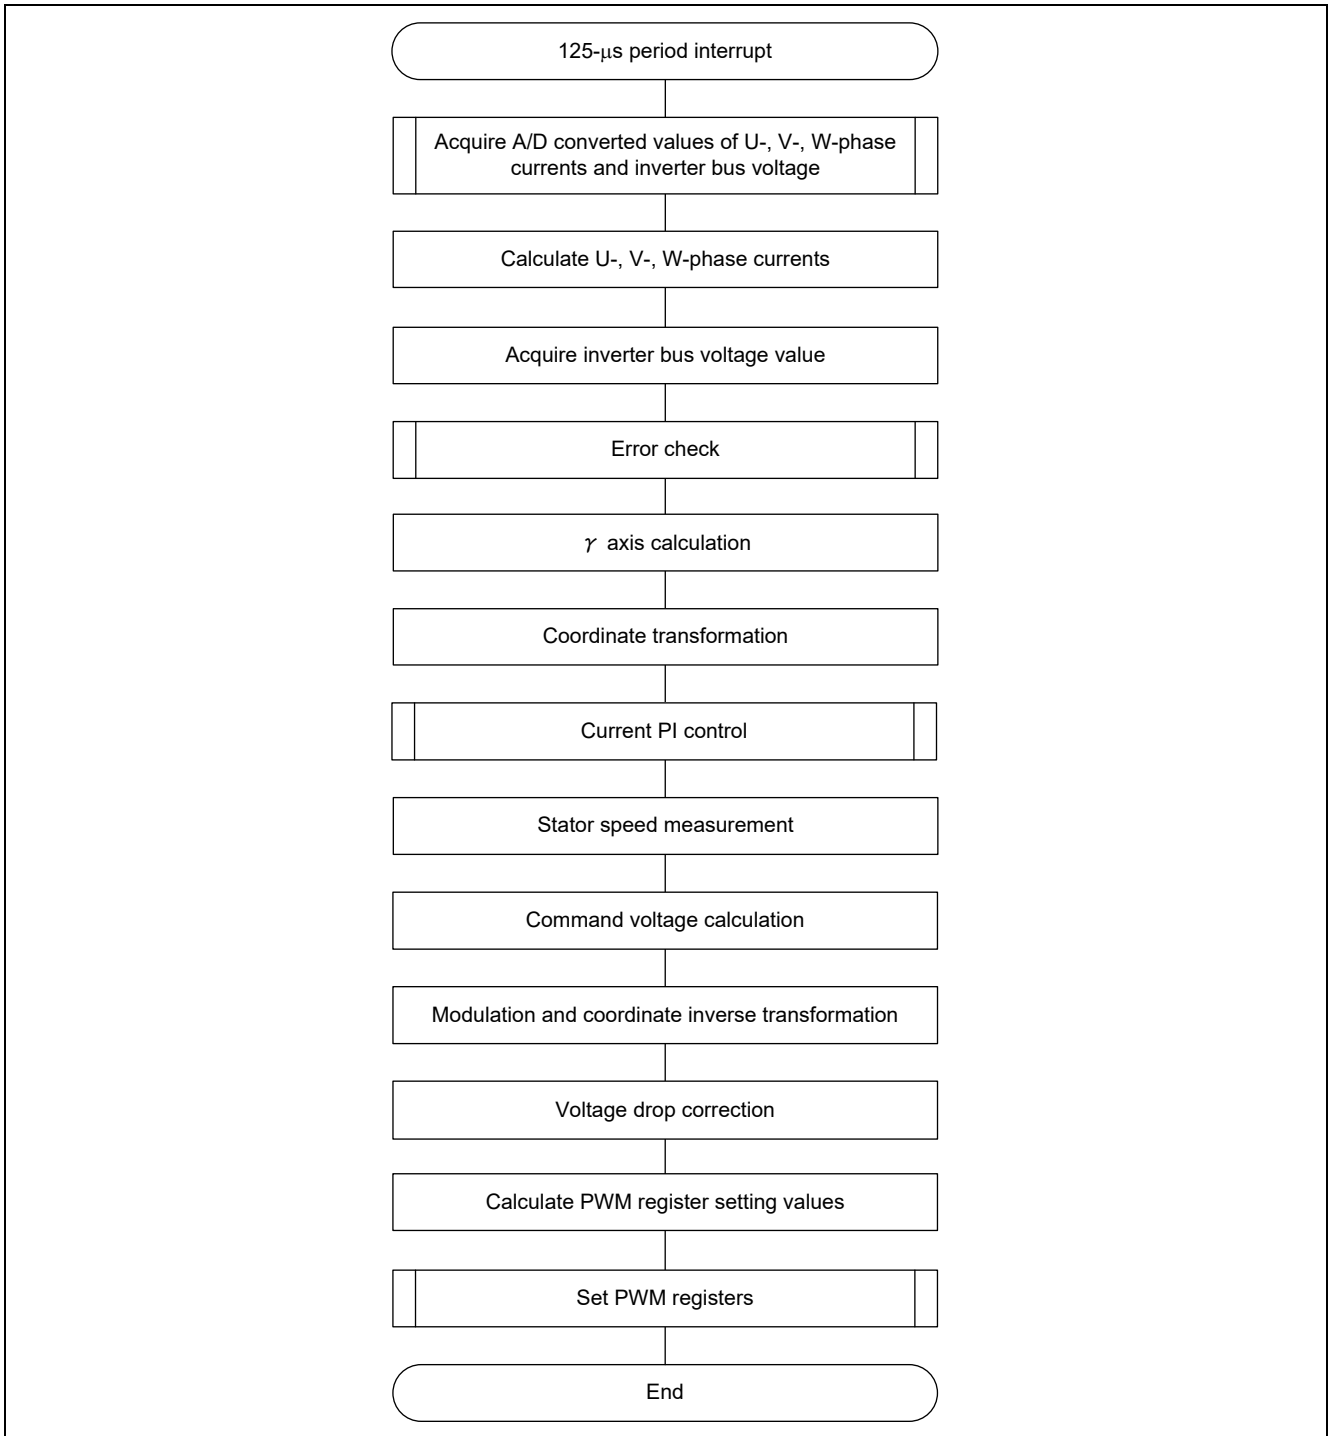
125-μs period interrupt

Acquire A/D converted values of U-, V-, W-phase currents and inverter bus voltage

Calculate U-, V-, W-phase currents

Acquire inverter bus voltage value

Error check

$\gamma$ axis calculation

Coordinate transformation

Current PI control

Stator speed measurement

Command voltage calculation

Modulation and coordinate inverse transformation

Voltage drop correction

Calculate PWM register setting values

Set PWM registers

End